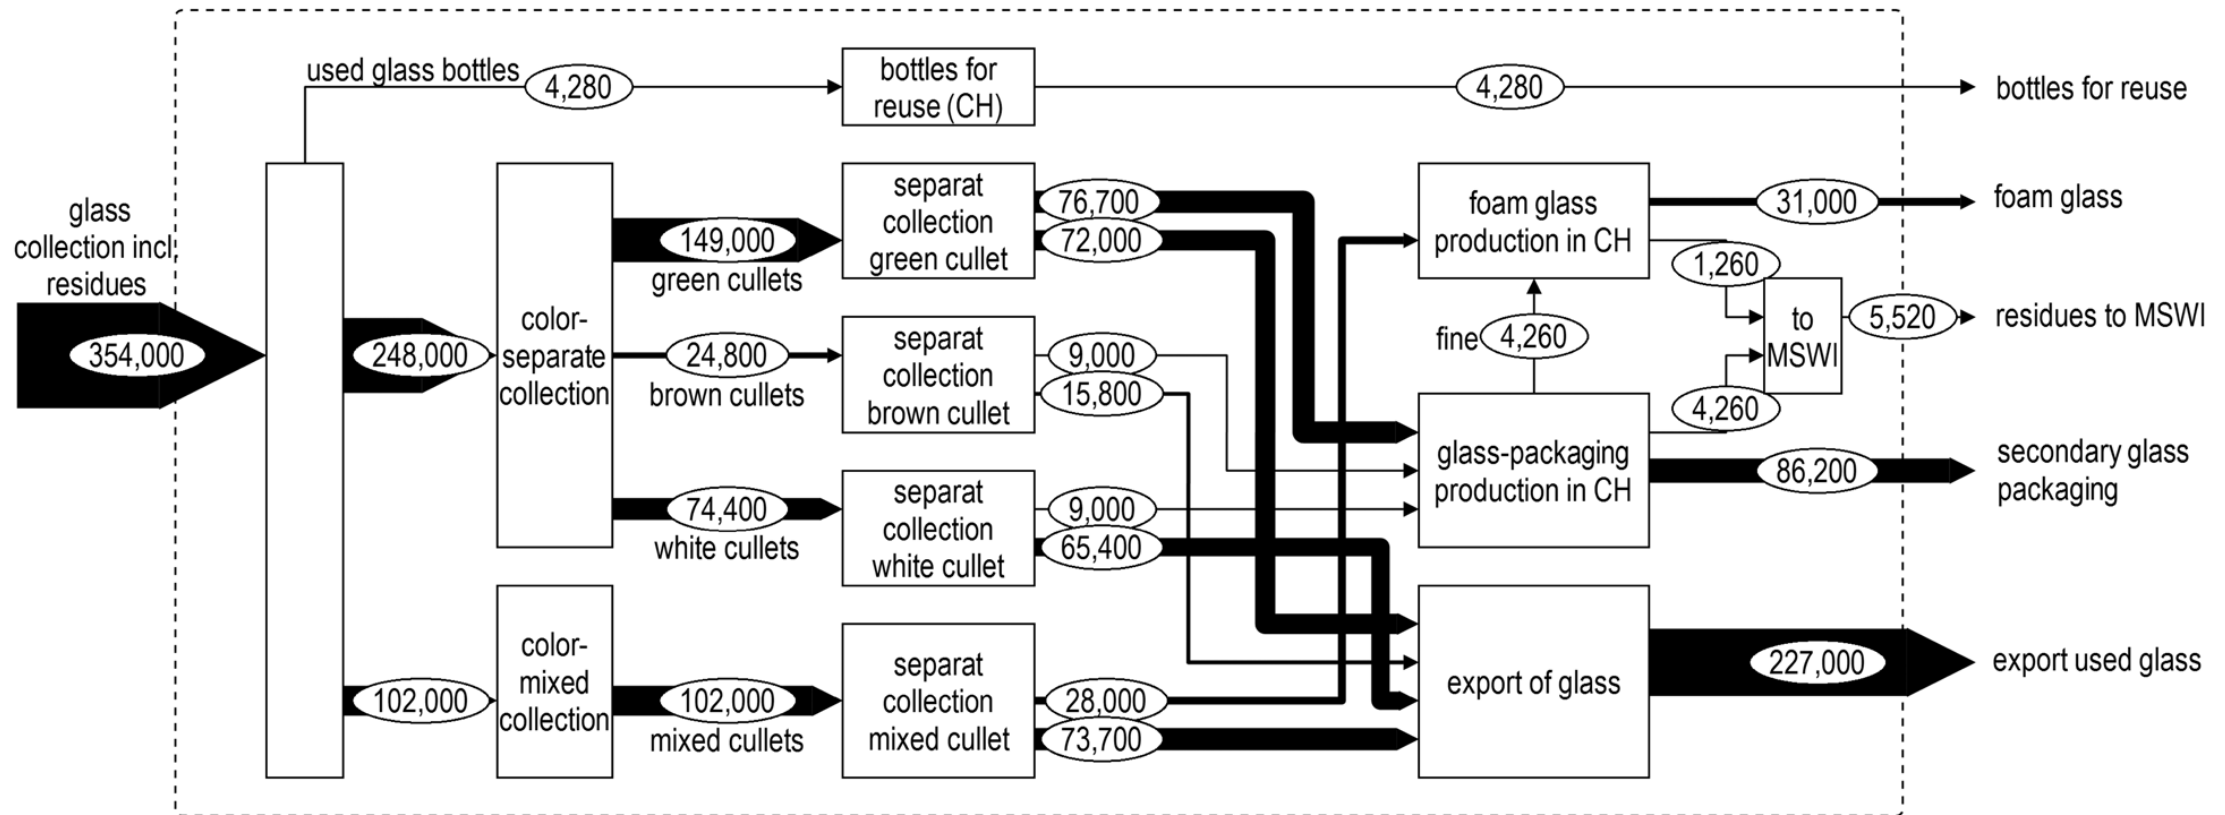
used glass bottles
4,280
bottles for reuse (CH)
4,280
bottles for reuse

glass collection incl. residues
354,000

248,000
color-separate collection

149,000
green cullets
separat collection green cullet
76,700
72,000

24,800
brown cullets
separat collection brown cullet
9,000
15,800

74,400
white cullets
separat collection white cullet
9,000
65,400

102,000
color-mixed collection
102,000
mixed cullets
separat collection mixed cullet
28,000
73,700

foam glass production in CH
31,000
foam glass
1,260
fine
4,260
to MSWI
5,520
residues to MSWI
4,260

glass-packaging production in CH
86,200
secondary glass packaging

export of glass
227,000
export used glass